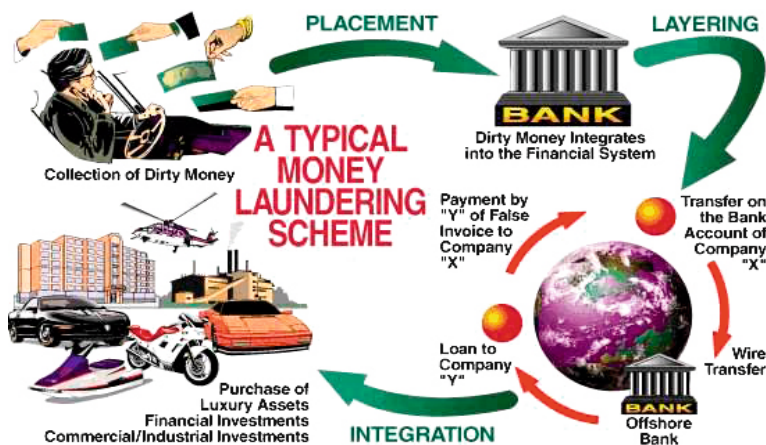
PLACEMENT

LAYERING

BANK

Dirty Money Integrates into the Financial System

Collection of Dirty Money

A TYPICAL MONEY LAUNDERING SCHEME

Payment by "Y" of False Invoice to Company "X"

Transfer on the Bank Account of Company "X"

Wire Transfer

Loan to Company "Y"

BANK

Offshore Bank

Purchase of Luxury Assets
Financial Investments
Commercial/Industrial Investments

INTEGRATION